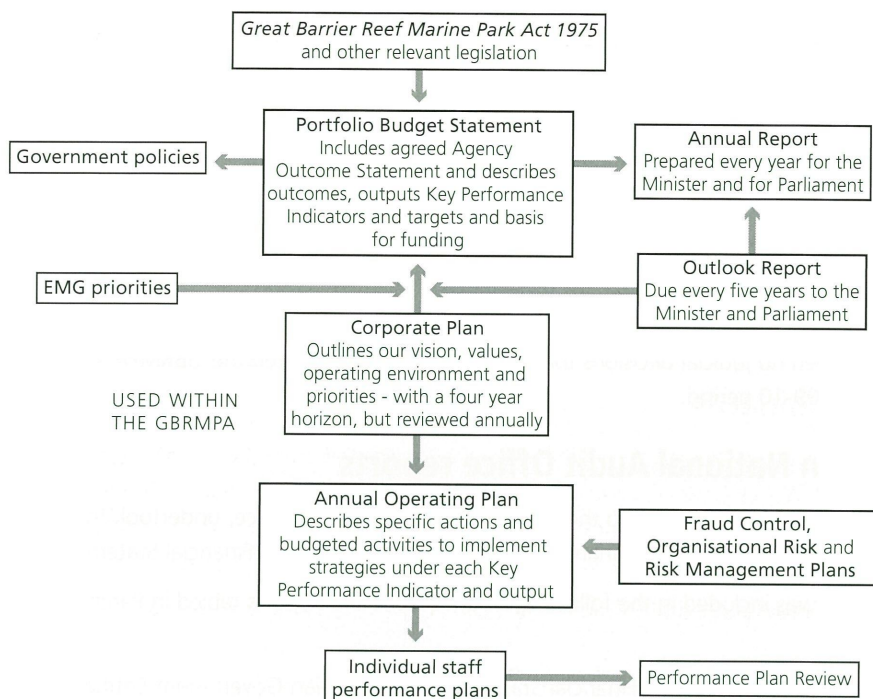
Great Barrier Reef Marine Park Act 1975 and other relevant legislation

Portfolio Budget Statement
Includes agreed Agency Outcome Statement and describes outcomes, outputs Key Performance Indicators and targets and basis for funding

Government policies

Annual Report
Prepared every year for the Minister and for Parliament

EMG priorities

Outlook Report
Due every five years to the Minister and Parliament

Corporate Plan
Outlines our vision, values, operating environment and priorities - with a four year horizon, but reviewed annually

USED WITHIN THE GBRMPA

Annual Operating Plan
Describes specific actions and budgeted activities to implement strategies under each Key Performance Indicator and output

Fraud Control, Organisational Risk and Risk Management Plans

Individual staff performance plans

Performance Plan Review